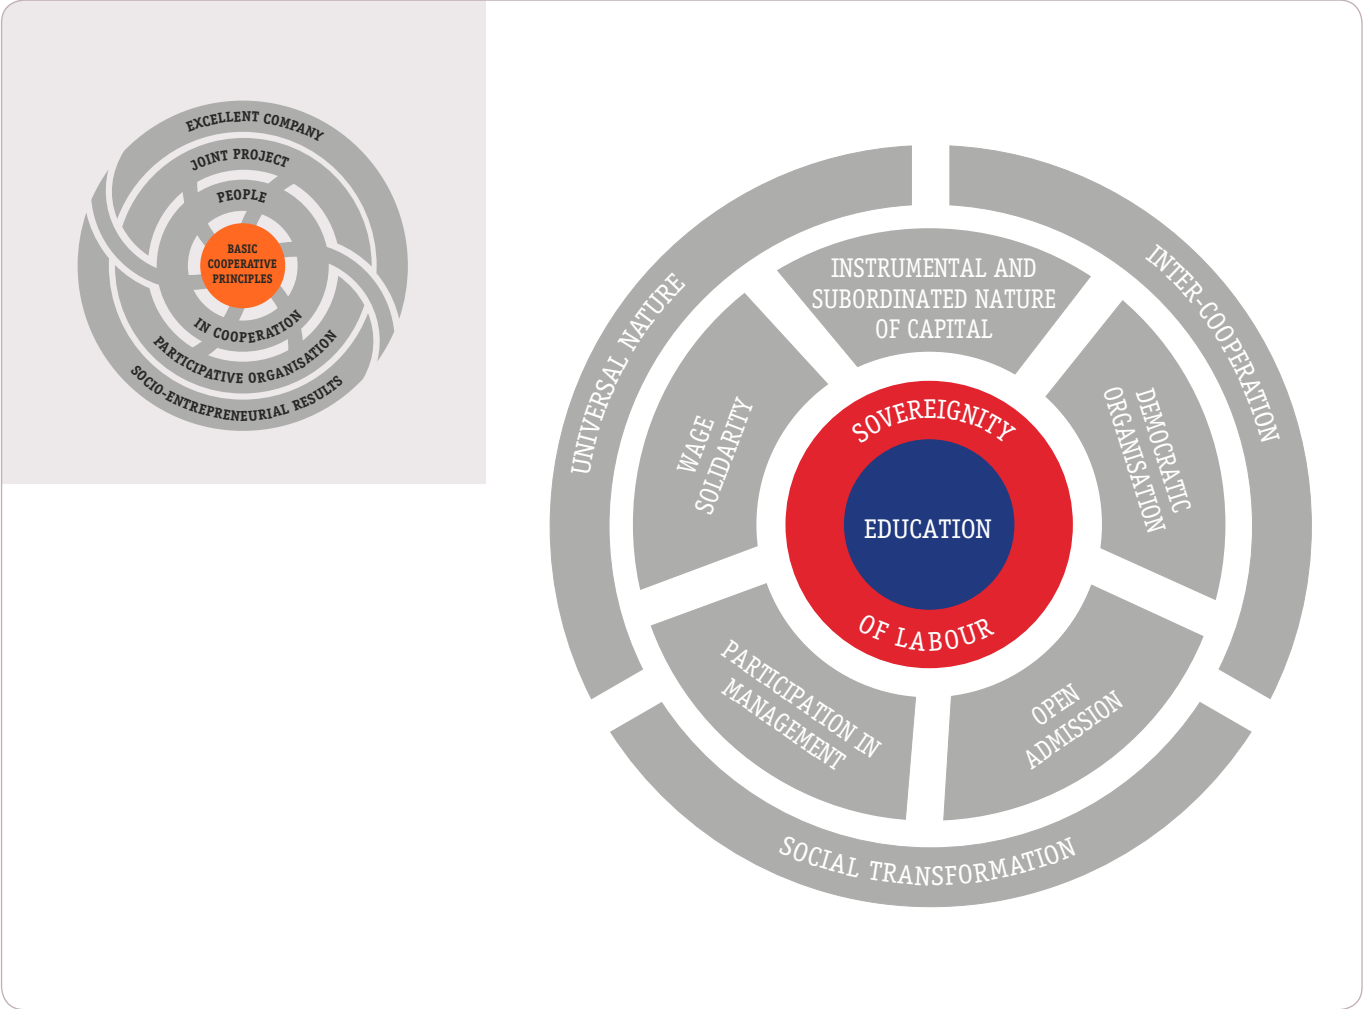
EXCELLENT COMPANY
JOINT PROJECT
PEOPLE
BASIC COOPERATIVE PRINCIPLES
IN COOPERATION
PARTICIPATIVE ORGANISATION
SOCIO-ENTREPRENEURIAL RESULTS

INSTRUMENTAL AND SUBORDINATED NATURE OF CAPITAL
UNIVERSAL NATURE
INTER-COOPERATION
WAGE SOLIDARITY
DEMOCRATIC ORGANISATION
SOVEREIGNITY
EDUCATION
OF LABOUR
PARTICIPATION IN MANAGEMENT
OPEN ADMISSION
SOCIAL TRANSFORMATION